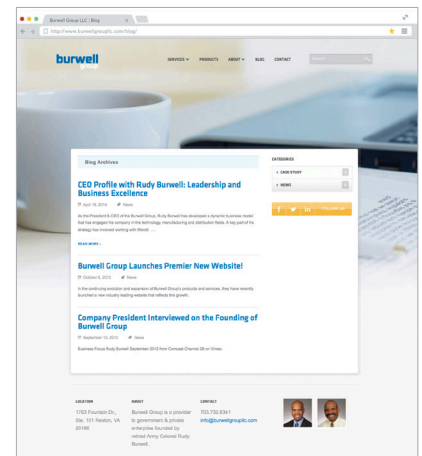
Burwell Group LLC | Blog

http://www.burwellgrouplc.com/blog/

burwell

SERVICES PRODUCTS ABOUT BLOG CONTACT

Blog Archives

CEO Profile with Rudy Burwell: Leadership and Business Excellence

April 18, 2014 News

As the President & CEO of the Burwell Group, Rudy Burwell has developed a dynamic business model that has engaged his company in the technology, manufacturing and distribution fields. A key part of his strategy has involved working with Wendt ...

READ MORE

Burwell Group Launches Premier New Website!

October 9, 2013 News

In the continuing evolution and expansion of Burwell Group's products and services, they have recently launched a new industry leading website that reflects this growth.

Company President Interviewed on the Founding of Burwell Group

September 10, 2013 News

Business Focus Rudy Burwell September 2013 from Comcast Channel 28 on Vimeo.

CATEGORIES

CASE STUDY

NEWS

FOLLOW US

LOCATION

1763 Fountain Dr., Ste. 101 Reston, VA 20190

ABOUT

Burwell Group is a provider to government & private enterprise founded by retired Army Colonel Rudy Burwell.

CONTACT

703.732.6341

info@burwellgrouplc.com